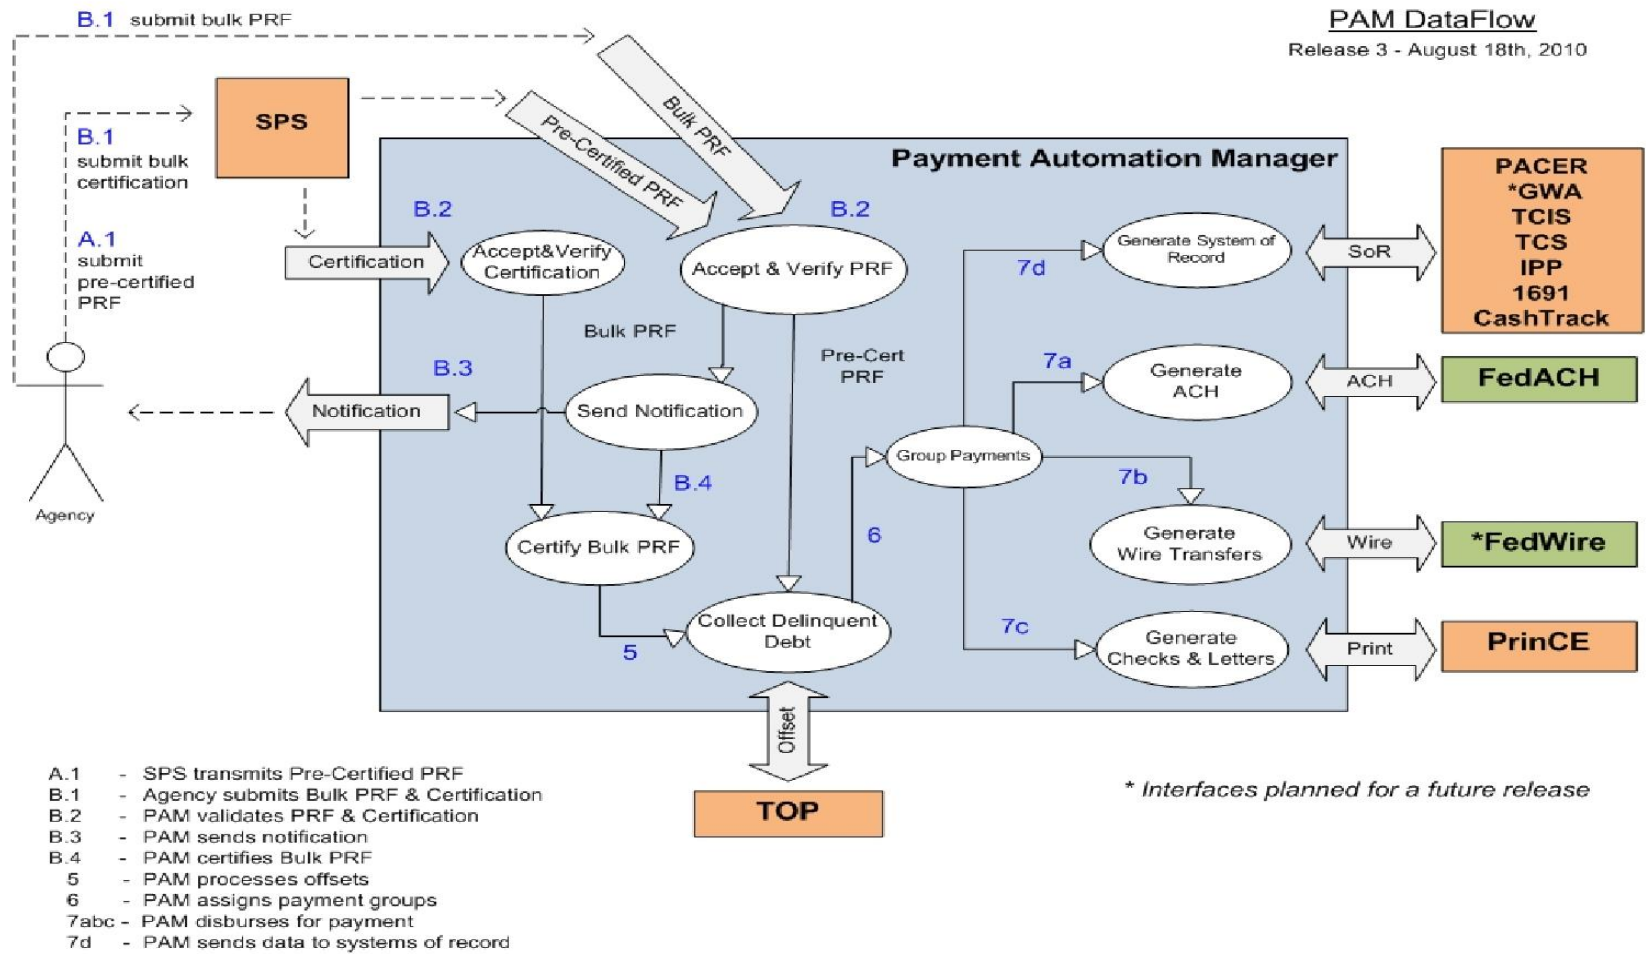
B.1 submit bulk PRF

PAM DataFlow
Release 3 - August 18th, 2010

SPS

B.1
submit bulk certification

A.1
submit pre-certified PRF

Agency

Pre-Certified PRF

Bulk PRF

Payment Automation Manager

B.2

Certification

Accept&Verify Certification

B.2

Accept & Verify PRF

Bulk PRF

Pre-Cert PRF

B.3

Notification

Send Notification

B.4

Certify Bulk PRF

5

Collect Delinquent Debt

6

Group Payments

7d

Generate System of Record

7a

Generate ACH

7b

Generate Wire Transfers

7c

Generate Checks & Letters

SoR

ACH

Wire

Print

PACER
*GWA
TCIS
TCS
IPP
1691
CashTrack

FedACH

*FedWire

PrinCE

Offset

TOP

* Interfaces planned for a future release

A.1 - SPS transmits Pre-Certified PRF
B.1 - Agency submits Bulk PRF & Certification
B.2 - PAM validates PRF & Certification
B.3 - PAM sends notification
B.4 - PAM certifies Bulk PRF
5 - PAM processes offsets
6 - PAM assigns payment groups
7abc - PAM disburses for payment
7d - PAM sends data to systems of record